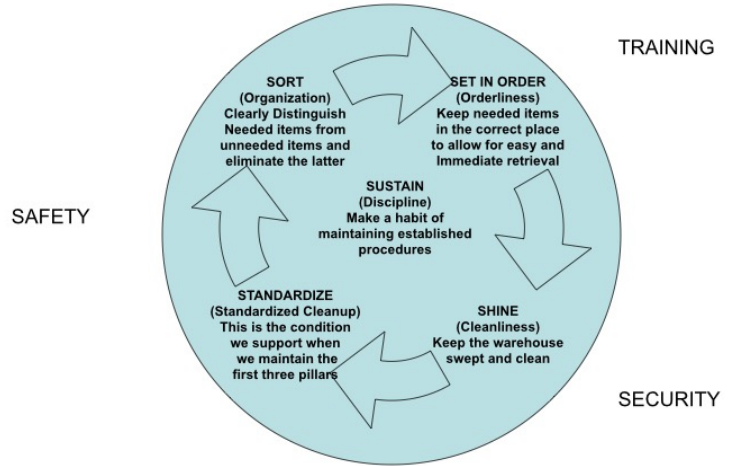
TRAINING

SORT
(Organization)
Clearly Distinguish
Needed items from
unneeded items and
eliminate the latter

SET IN ORDER
(Orderliness)
Keep needed items
in the correct place
to allow for easy and
Immediate retrieval

SAFETY

SUSTAIN
(Discipline)
Make a habit of
maintaining established
procedures

STANDARDIZE
(Standardized Cleanup)
This is the condition
we support when
we maintain the
first three pillars

SHINE
(Cleanliness)
Keep the warehouse
swept and clean

SECURITY